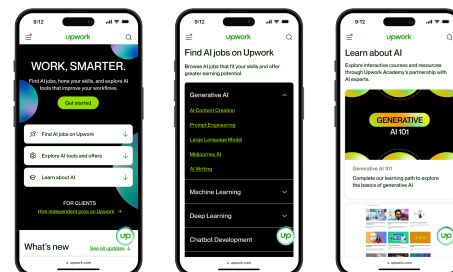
9:12

upwork

WORK, SMARTER.

Find AI jobs, hone your skills, and explore AI tools that improve your workflows.

Get started

Find AI jobs on Upwork

Explore AI tools and offers

Learn about AI

FOR CLIENTS

Hire independent pros on Upwork →

What's new

See all updates →

upwork.com

9:12

upwork

Find AI jobs on Upwork

Browse AI jobs that fit your skills and offer greater earning potential.

Generative AI

AI Content Creation

Prompt Engineering

Large Language Model

Midjourney AI

AI Writing

Machine Learning

Deep Learning

Chatbot Development

upwork.com

9:12

upwork

Learn about AI

Explore interactive courses and resources through Upwork Academy's partnership with AI experts.

GENERATIVE AI 101

Generative AI 101

Complete our learning path to explore the basics of generative AI

upwork.com